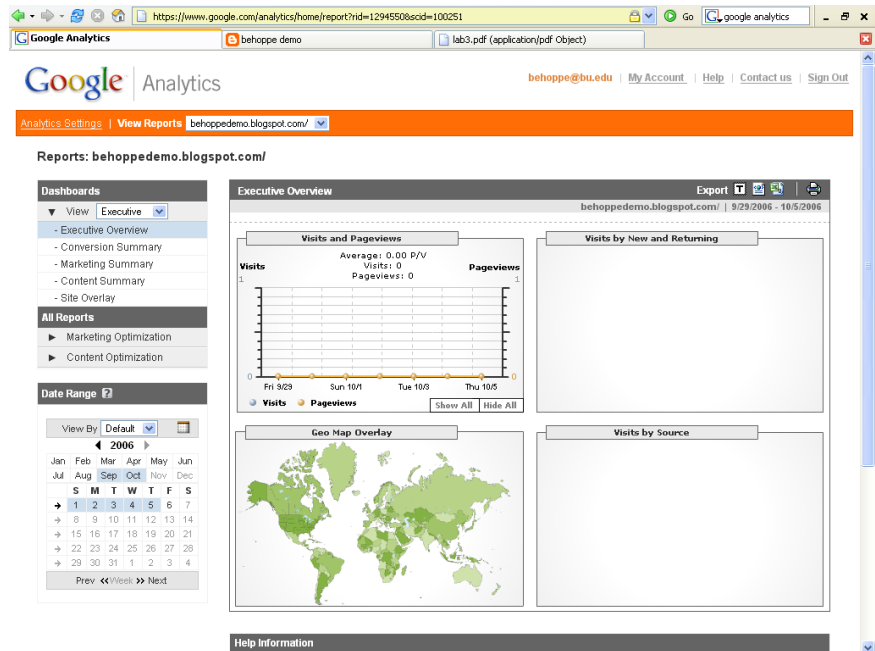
https://www.google.com/analytics/home/report?rid=1294550&scid=100251

Go google analytics

Google Analytics | behoppe demo | lab3.pdf (application/pdf Object)

Google Analytics

behoppe@bu.edu | My Account | Help | Contact us | Sign Out

Analytics Settings | View Reports behoppedemo.blogspot.com/

Reports: behoppedemo.blogspot.com/

Dashboards
View Executive
- Executive Overview
- Conversion Summary
- Marketing Summary
- Content Summary
- Site Overlay

All Reports
Marketing Optimization
Content Optimization

Date Range

View By Default

2006

| Jan | Feb | Mar | Apr | May | Jun |
|---|---|---|---|---|---|
| Jul | Aug | Sep | Oct | Nov | Dec |

| | S | M | T | W | T | F | S |
|---|---|---|---|---|---|---|---|
| → | 1 | 2 | 3 | 4 | 5 | 6 | 7 |
| → | 8 | 9 | 10 | 11 | 12 | 13 | 14 |
| → | 15 | 16 | 17 | 18 | 19 | 20 | 21 |
| → | 22 | 23 | 24 | 25 | 26 | 27 | 28 |
| → | 29 | 30 | 31 | 1 | 2 | 3 | 4 |

Prev << Week >> Next

Executive Overview

Export

behoppedemo.blogspot.com/ | 9/29/2006 - 10/5/2006

Visits and Pageviews

Visits
Average: 0.00 P/V
Visits: 0
Pageviews: 0
Pageviews

1 1
0 0

Fri 9/29 Sun 10/1 Tue 10/3 Thu 10/5

Visits Pageviews Show All Hide All

Visits by New and Returning

Geo Map Overlay

Visits by Source

Help Information